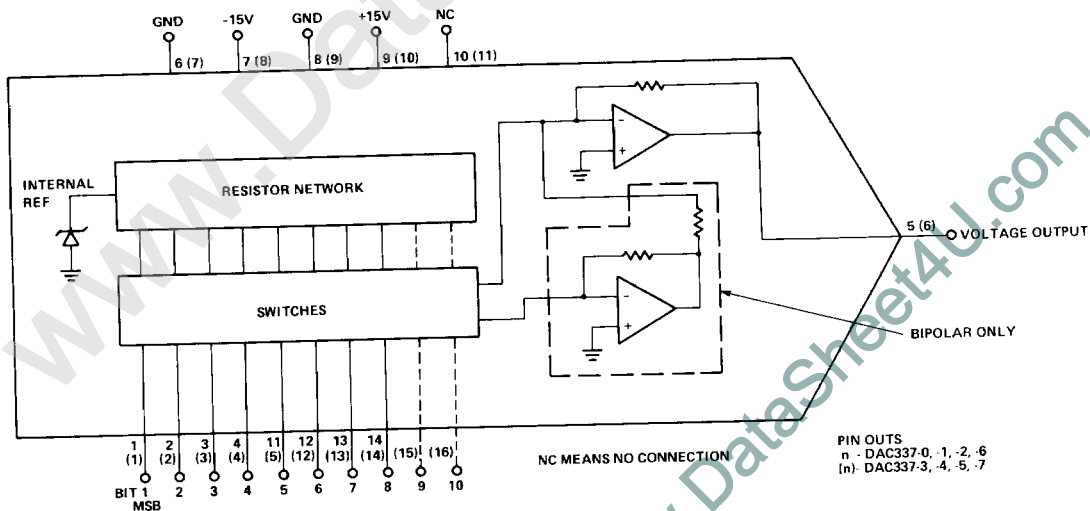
GND -15V GND +15V NC
6 (7) 7 (8) 8 (9) 9 (10) 10 (11)

INTERNAL REF

RESISTOR NETWORK

SWITCHES

5 (6) VOLTAGE OUTPUT

BIPOLAR ONLY

1 (1) 2 (2) 3 (3) 4 (4) 11 (5) 12 (12) 13 (13) 14 (14) (15) (16)

BIT 1 MSB 2 3 4 5 6 7 8 9 10

NC MEANS NO CONNECTION

PIN OUTS
n - DAC337-0, -1, -2, -6
(n)- DAC337-3, -4, -5, -7

www.DataSheet4U.com